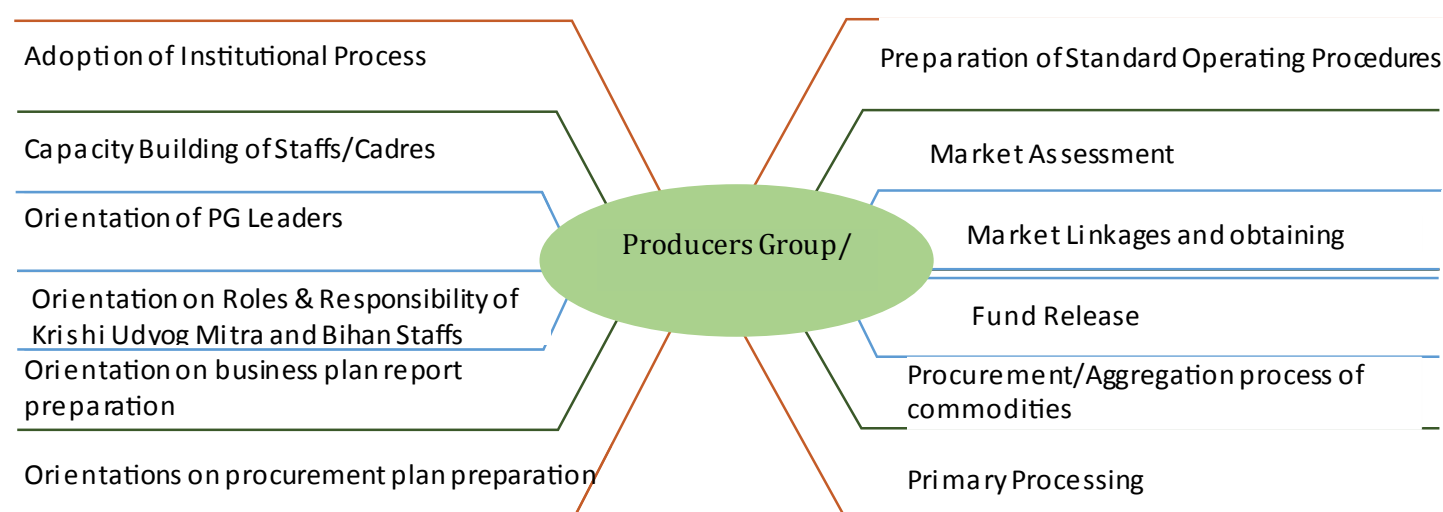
Adoption of Institutional Process

Capacity Building of Staffs/Cadres

Orientation of PG Leaders

Orientation on Roles & Responsibility of Krishi Udyog Mitra and Bihan Staffs

Orientation on business plan report preparation

Orientations on procurement plan preparation

Producers Group/

Preparation of Standard Operating Procedures

Market Assessment

Market Linkages and obtaining

Fund Release

Procurement/Aggregation process of commodities

Primary Processing